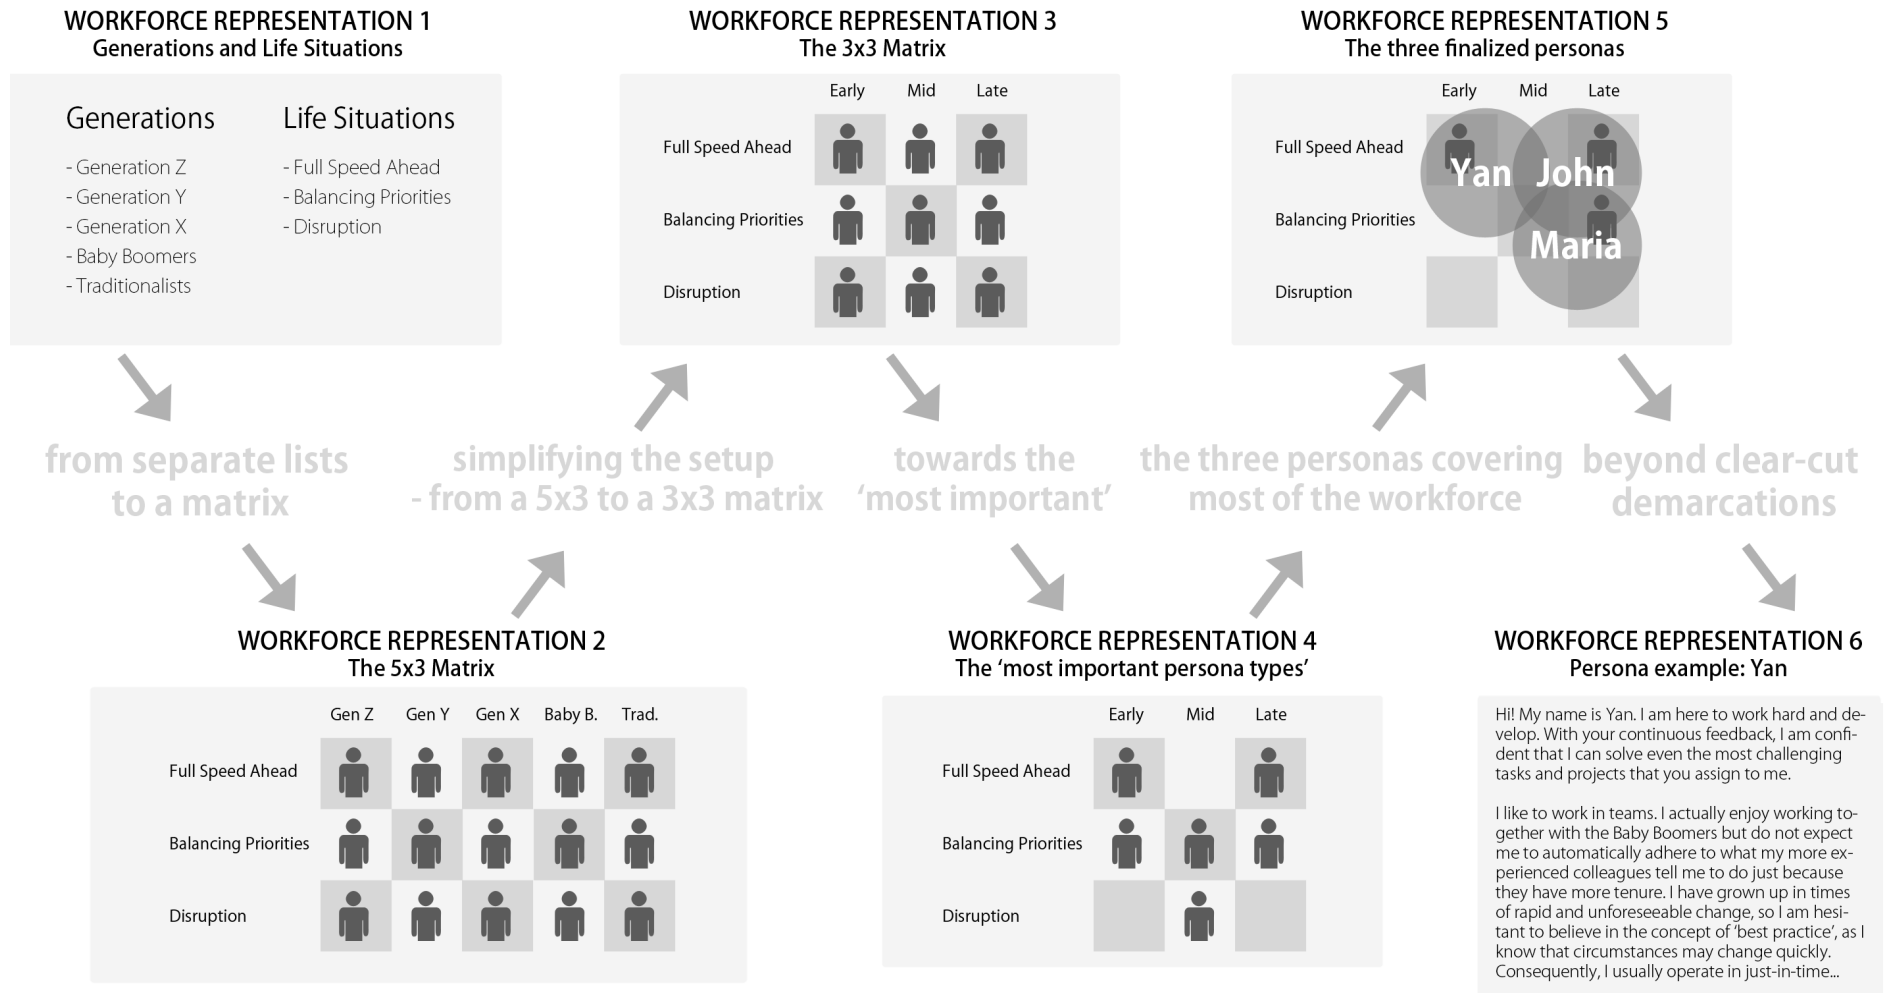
WORKFORCE REPRESENTATION 1
Generations and Life Situations

Generations
- Generation Z
- Generation Y
- Generation X
- Baby Boomers
- Traditionalists

Life Situations
- Full Speed Ahead
- Balancing Priorities
- Disruption

from separate lists to a matrix

WORKFORCE REPRESENTATION 2
The 5x3 Matrix

| | Gen Z | Gen Y | Gen X | Baby B. | Trad. |
|---|---|---|---|---|---|
| Full Speed Ahead | | | | | |
| Balancing Priorities | | | | | |
| Disruption | | | | | |

simplifying the setup - from a 5x3 to a 3x3 matrix

WORKFORCE REPRESENTATION 3
The 3x3 Matrix

| | Early | Mid | Late |
|---|---|---|---|
| Full Speed Ahead | | | |
| Balancing Priorities | | | |
| Disruption | | | |

towards the 'most important'

WORKFORCE REPRESENTATION 4
The 'most important persona types'

| | Early | Mid | Late |
|---|---|---|---|
| Full Speed Ahead | | | |
| Balancing Priorities | | | |
| Disruption | | | |

the three personas covering most of the workforce

WORKFORCE REPRESENTATION 5
The three finalized personas

| | Early | Mid | Late |
|---|---|---|---|
| Full Speed Ahead | | | |
| Balancing Priorities | | | |
| Disruption | | | |

Yan John Maria

beyond clear-cut demarcations

WORKFORCE REPRESENTATION 6
Persona example: Yan

Hi! My name is Yan. I am here to work hard and develop. With your continuous feedback, I am confident that I can solve even the most challenging tasks and projects that you assign to me.

I like to work in teams. I actually enjoy working together with the Baby Boomers but do not expect me to automatically adhere to what my more experienced colleagues tell me to do just because they have more tenure. I have grown up in times of rapid and unforeseeable change, so I am hesitant to believe in the concept of 'best practice', as I know that circumstances may change quickly. Consequently, I usually operate in just-in-time...